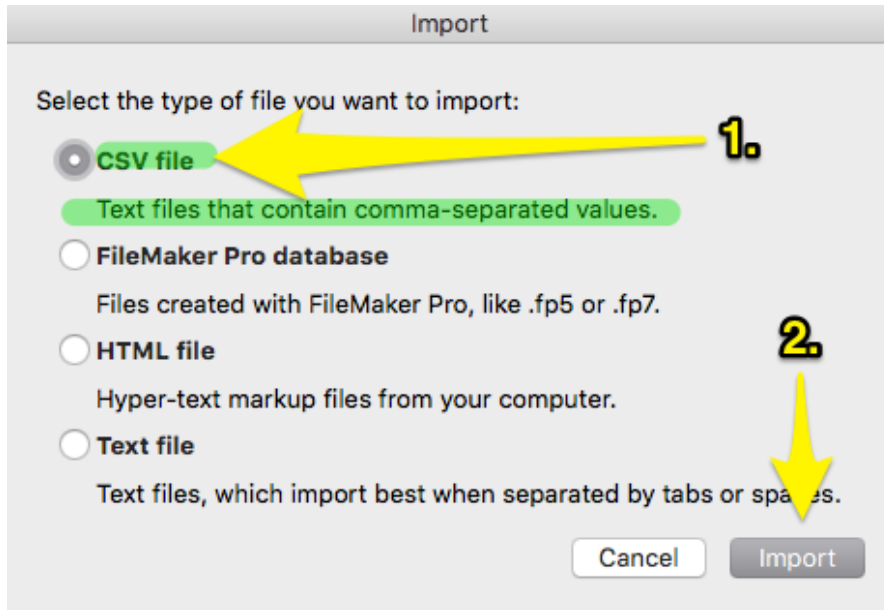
Import

Select the type of file you want to import:

1.

CSV file

Text files that contain comma-separated values.

FileMaker Pro database

Files created with FileMaker Pro, like .fp5 or .fp7.

2.

HTML file

Hyper-text markup files from your computer.

Text file

Text files, which import best when separated by tabs or spa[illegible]s.

Cancel

Import